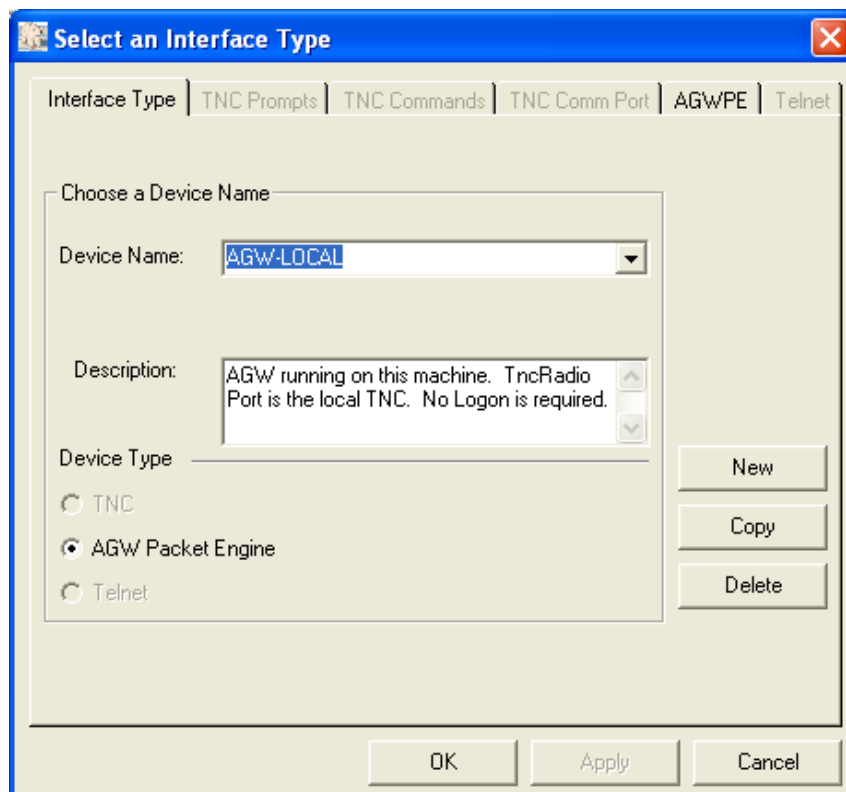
Select an Interface Type

Interface Type | TNC Prompts | TNC Commands | TNC Comm Port | AGWPE | Telnet

Choose a Device Name

Device Name: AGW-LOCAL

Description: AGW running on this machine. TncRadio Port is the local TNC. No Logon is required.

Device Type

TNC

AGW Packet Engine

Telnet

New

Copy

Delete

OK

Apply

Cancel